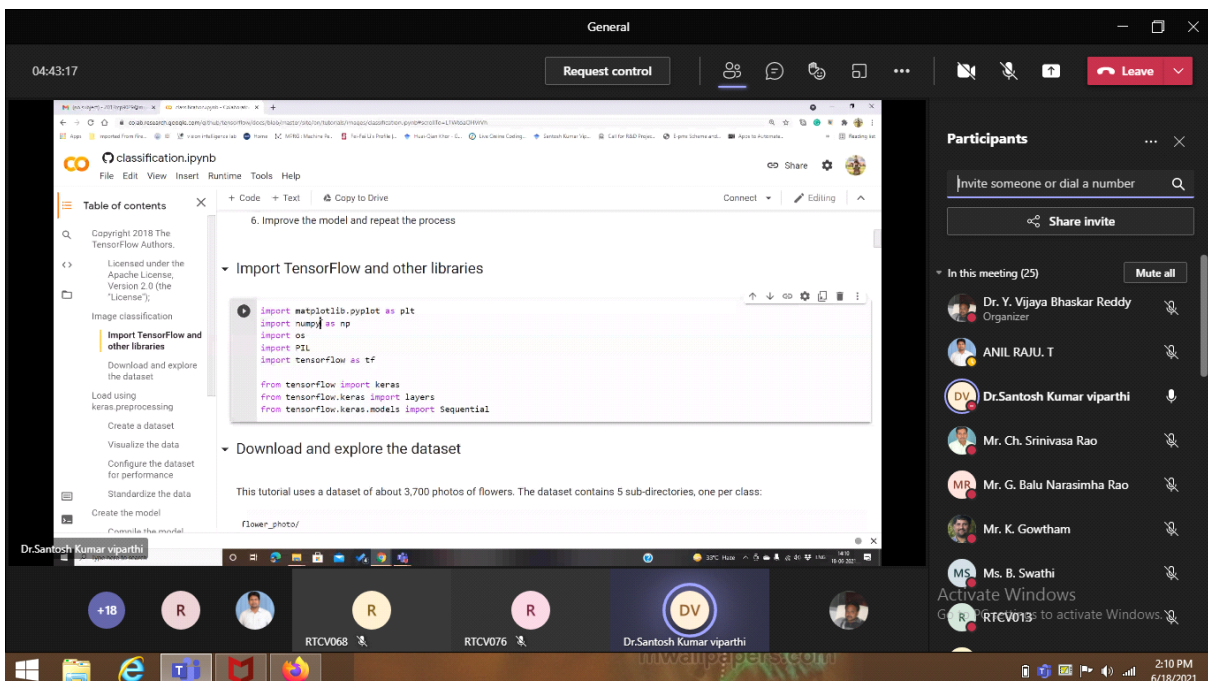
General

04:43:17

Request control

Leave

co classification.ipynb

File Edit View Insert Runtime Tools Help

Share

Table of contents

Copyright 2018 The TensorFlow Authors.

Licensed under the Apache License, Version 2.0 (the "License");

Image classification

Import TensorFlow and other libraries

Download and explore the dataset

Load using keras.preprocessing

Create a dataset

Visualize the data

Configure the dataset for performance

Standardize the data

Create the model

Compile the model

+ Code + Text Copy to Drive

Connect Editing

6. Improve the model and repeat the process

Import TensorFlow and other libraries

import matplotlib.pyplot as plt
import numpy as np
import os
import PIL
import tensorflow as tf

from tensorflow import keras
from tensorflow.keras import layers
from tensorflow.keras.models import Sequential

Download and explore the dataset

This tutorial uses a dataset of about 3,700 photos of flowers. The dataset contains 5 sub-directories, one per class:

flower_photo/

Dr.Santosh Kumar viparthi

Participants

Invite someone or dial a number

Share invite

In this meeting (25)

Mute all

Dr. Y. Vijaya Bhaskar Reddy
Organizer

ANIL RAJU. T

Dr.Santosh Kumar viparthi

Mr. Ch. Srinivasa Rao

Mr. G. Balu Narasimha Rao

Mr. K. Gowtham

Ms. B. Swathi

RTCV013

Activate Windows
Go to Settings to activate Windows.

+18

RTCV068

RTCV076

Dr.Santosh Kumar viparthi

2:10 PM
6/18/2021